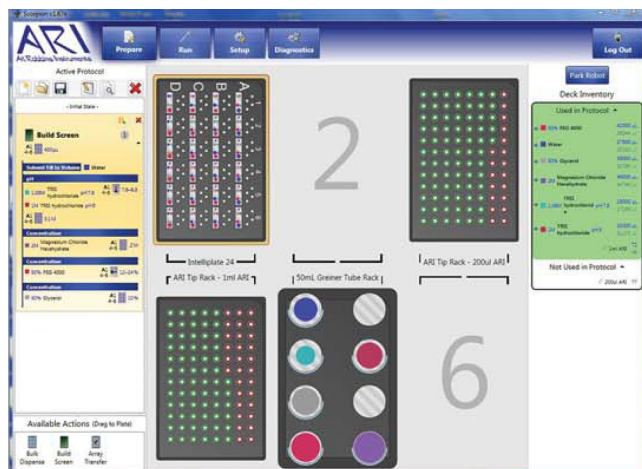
Scorpion v1.6

ARI
Art Robbins Instruments

Prepare
Run
Setup
Diagnostics
Log Out

Active Protocol

- Initial State -

Build Screen
400µL

Solvent Till to Volume Water

pH
1.00M TRIS Hydrochloride pH7.8 7.8-8.8
2M TRIS hydrochloride pH9
0.1M

Concentration
2M Magnesium Chloride Hexahydrate 2M

Concentration
50% PEG 4000 12-24%

Concentration
50% Glycerol 10%

Available Actions (Drag to Plate)
Bulk Dispense
Build Screen
Array Transfer

D
C
B
A

2

Intelliplate 24

ARI Tip Rack - 1ml ARI

50mL Greiner Tube Rack

ARI Tip Rack - 200ul ARI

6

Park Robot

Deck Inventory

Used in Protocol

50% PEG 4000
Water
50% Glycerol
2M Magnesium Chloride Hexahydrate
1.00M TRIS hydrochloride pH7.8
2M TRIS hydrochloride pH9

1ml ARI

Not Used in Protocol

200ul ARI